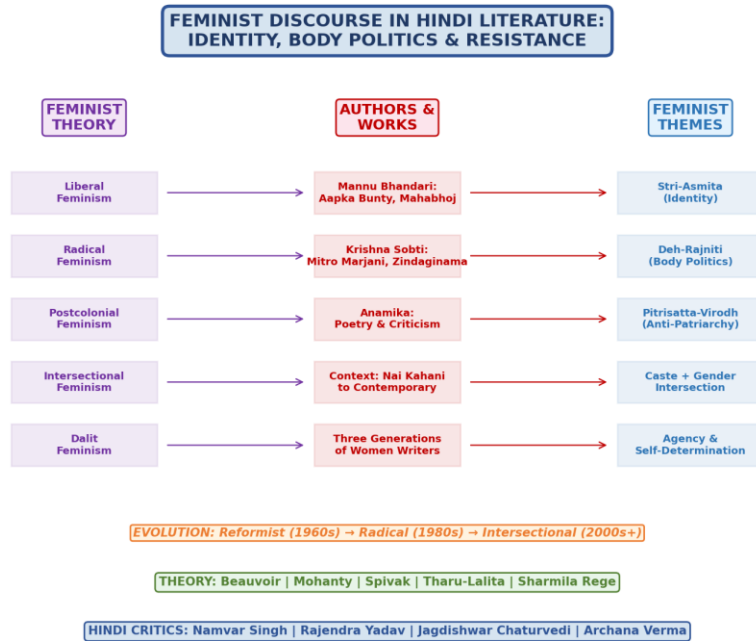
FEMINIST DISCOURSE IN HINDI LITERATURE: IDENTITY, BODY POLITICS & RESISTANCE

FEMINIST THEORY

AUTHORS & WORKS

FEMINIST THEMES

Liberal Feminism

Mannu Bhandari: Aapka Bunty, Mahabhoj

Stri-Asmita (Identity)

Radical Feminism

Krishna Sobti: Mitro Marjani, Zindaginama

Deh-Rajniti (Body Politics)

Postcolonial Feminism

Anamika: Poetry & Criticism

Pitrisatta-Virodh (Anti-Patriarchy)

Intersectional Feminism

Context: Nai Kahani to Contemporary

Caste + Gender Intersection

Dalit Feminism

Three Generations of Women Writers

Agency & Self-Determination

EVOLUTION: Reformist (1960s) → Radical (1980s) → Intersectional (2000s+)

THEORY: Beauvoir | Mohanty | Spivak | Tharu-Lalita | Sharmila Rege

HINDI CRITICS: Namvar Singh | Rajendra Yadav | Jagdishwar Chaturvedi | Archana Verma